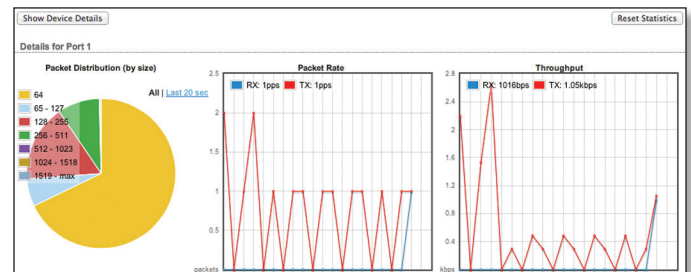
Show Device Details

Reset Statistics

Details for Port 1

Packet Distribution (by size)

All | Last 20 sec

64
65 - 127
128 - 255
256 - 511
512 - 1023
1024 - 1518
1519 - max

Packet Rate

RX: 1pps TX: 1pps

2.5
2
1.5
1
0.5
packets

Throughput

RX: 1016bps TX: 1.05kbps

2.8
2.4
2
1.6
1.2
0.8
0.4
kbps